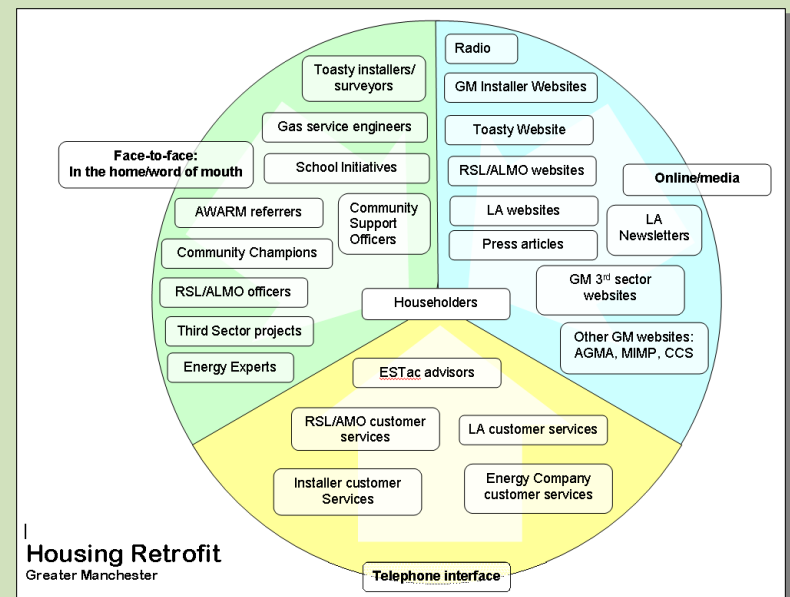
Face-to-face:
In the home/word of mouth

Toasty installers/ surveyors

Gas service engineers

School Initiatives

AWARM referrers

Community Support Officers

Community Champions

RSL/ALMO officers

Third Sector projects

Energy Experts

Radio

GM Installer Websites

Toasty Website

RSL/ALMO websites

Online/media

LA websites

LA Newsletters

Press articles

GM 3$^{rd}$ sector websites

Other GM websites: AGMA, MIMP, CCS

Householders

ESTac advisors

RSL/AMO customer services

LA customer services

Installer customer Services

Energy Company customer services

Housing Retrofit
Greater Manchester

Telephone interface